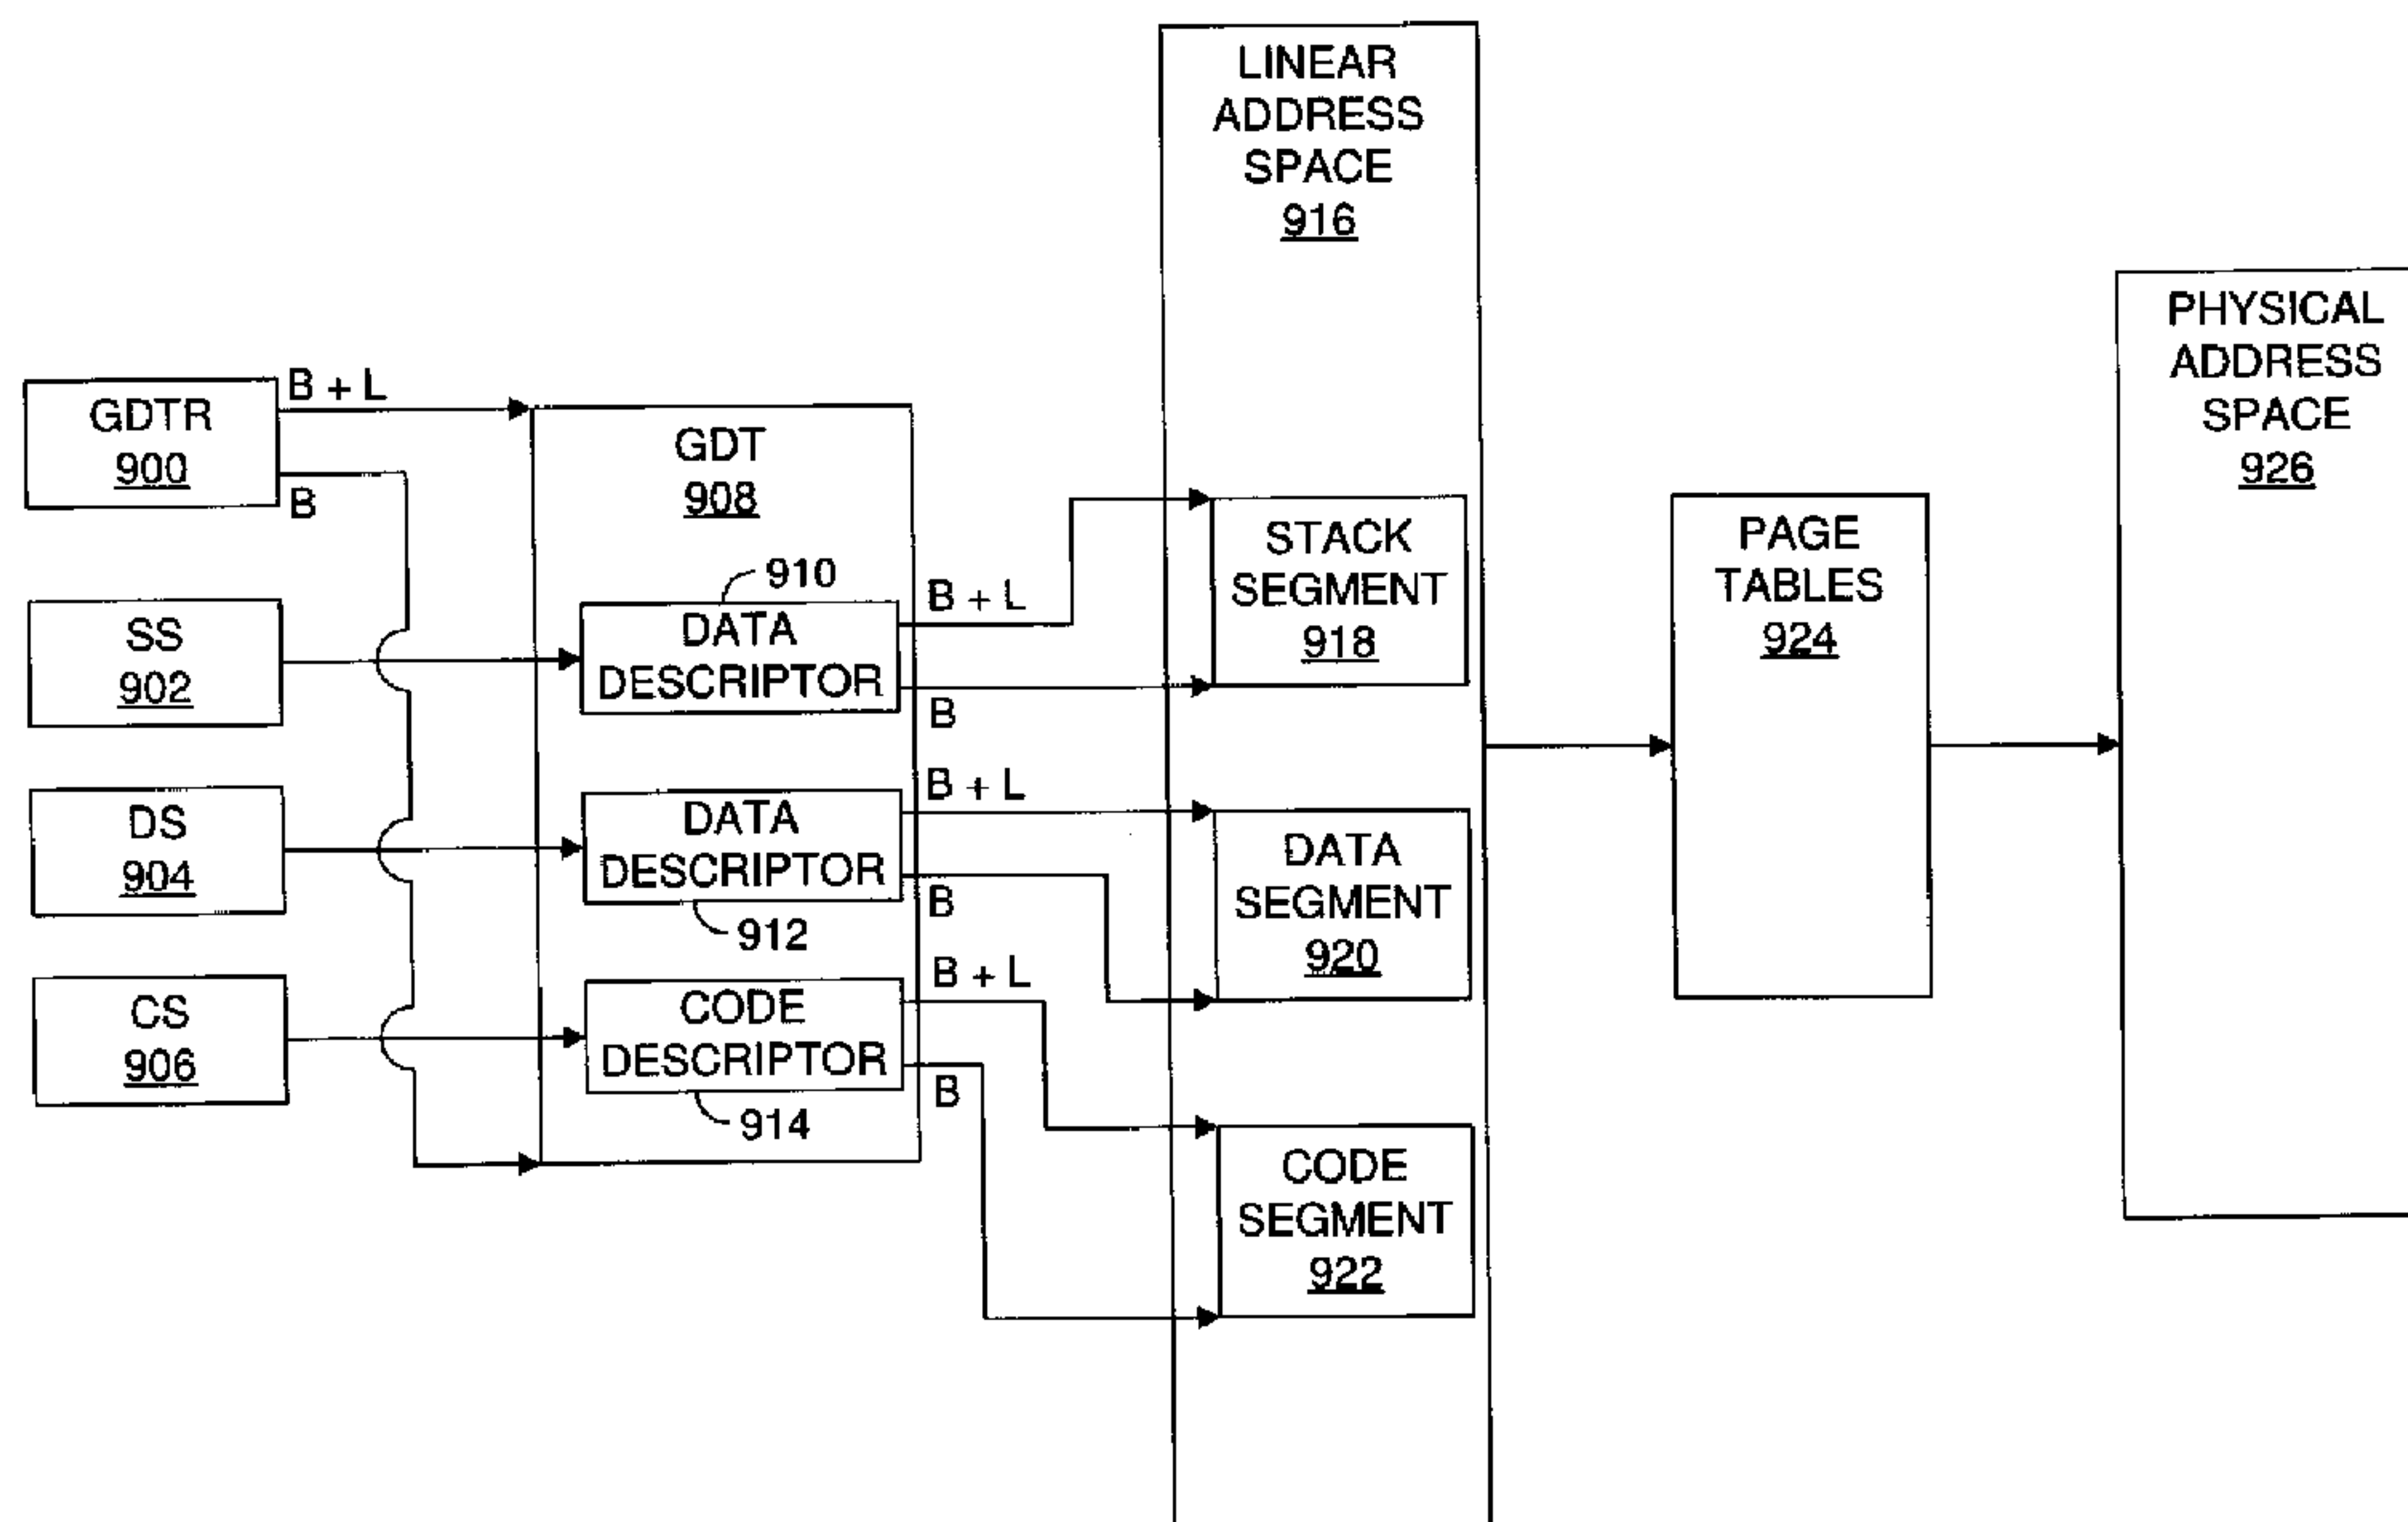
LINEAR ADDRESS SPACE
916

PHYSICAL ADDRESS SPACE
926

GDTR
900

B + L

B

GDT
908

910
DATA DESCRIPTOR

B + L

B

STACK SEGMENT
918

PAGE TABLES
924

SS
902

DS
904

DATA DESCRIPTOR
912

B + L

B

DATA SEGMENT
920

CS
906

CODE DESCRIPTOR
914

B + L

B

CODE SEGMENT
922